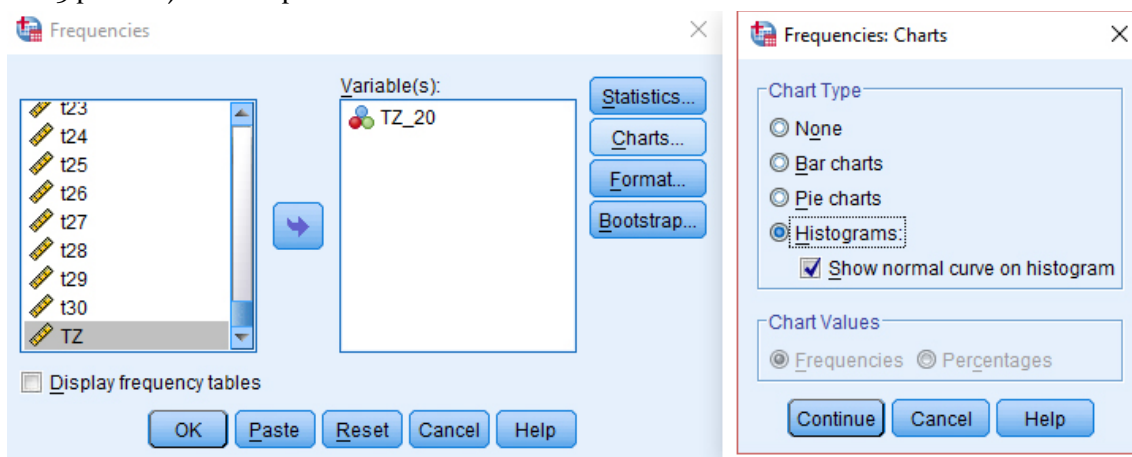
Frequencies

Variable(s):

t23
t24
t25
t26
t27
t28
t29
t30
TZ

TZ_20

Statistics...
Charts...
Format...
Bootstrap...

Display frequency tables

OK Paste Reset Cancel Help

Frequencies: Charts

Chart Type
None
Bar charts
Pie charts
Histograms:
Show normal curve on histogram

Chart Values
Frequencies Percentages

Continue Cancel Help